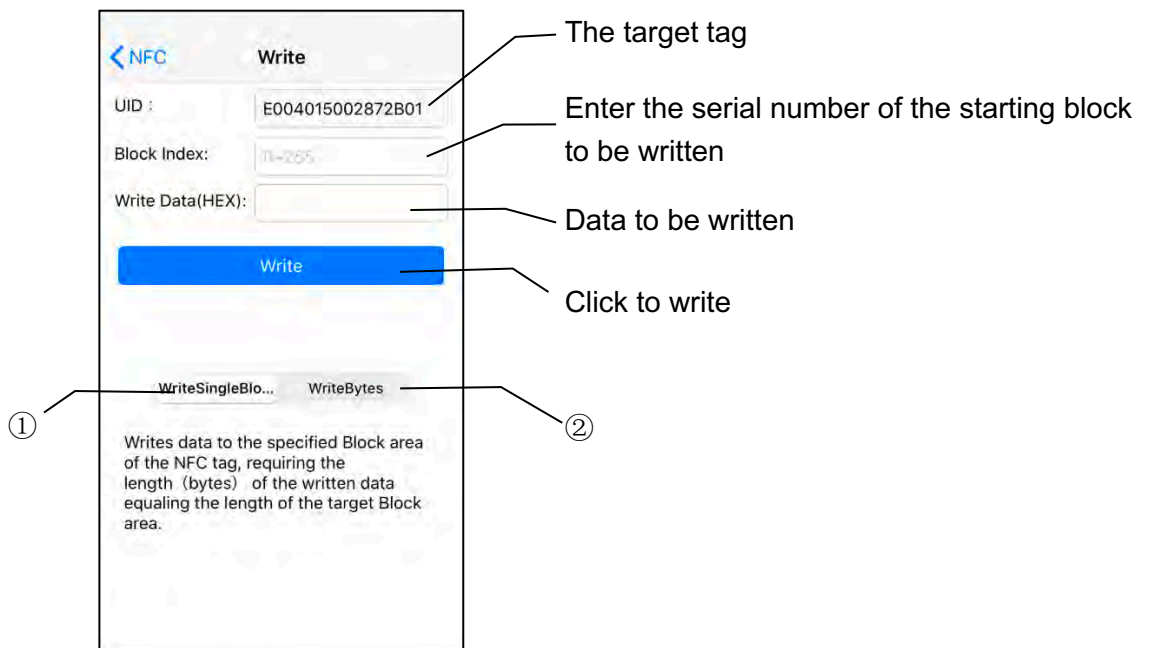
NFC Write

The target tag

UID : E004015002872B01

Block Index: 0~255

Enter the serial number of the starting block to be written

Write Data(HEX):

Data to be written

Write

Click to write

WriteSingleBlo... WriteBytes

①

②

Writes data to the specified Block area of the NFC tag, requiring the length（bytes） of the written data equaling the length of the target Block area.